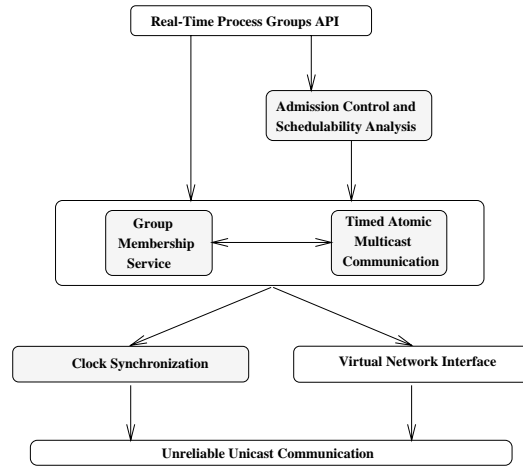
Real-Time Process Groups API

Admission Control and Schedulability Analysis

Group Membership Service

Timed Atomic Multicast Communication

Clock Synchronization

Virtual Network Interface

Unreliable Unicast Communication